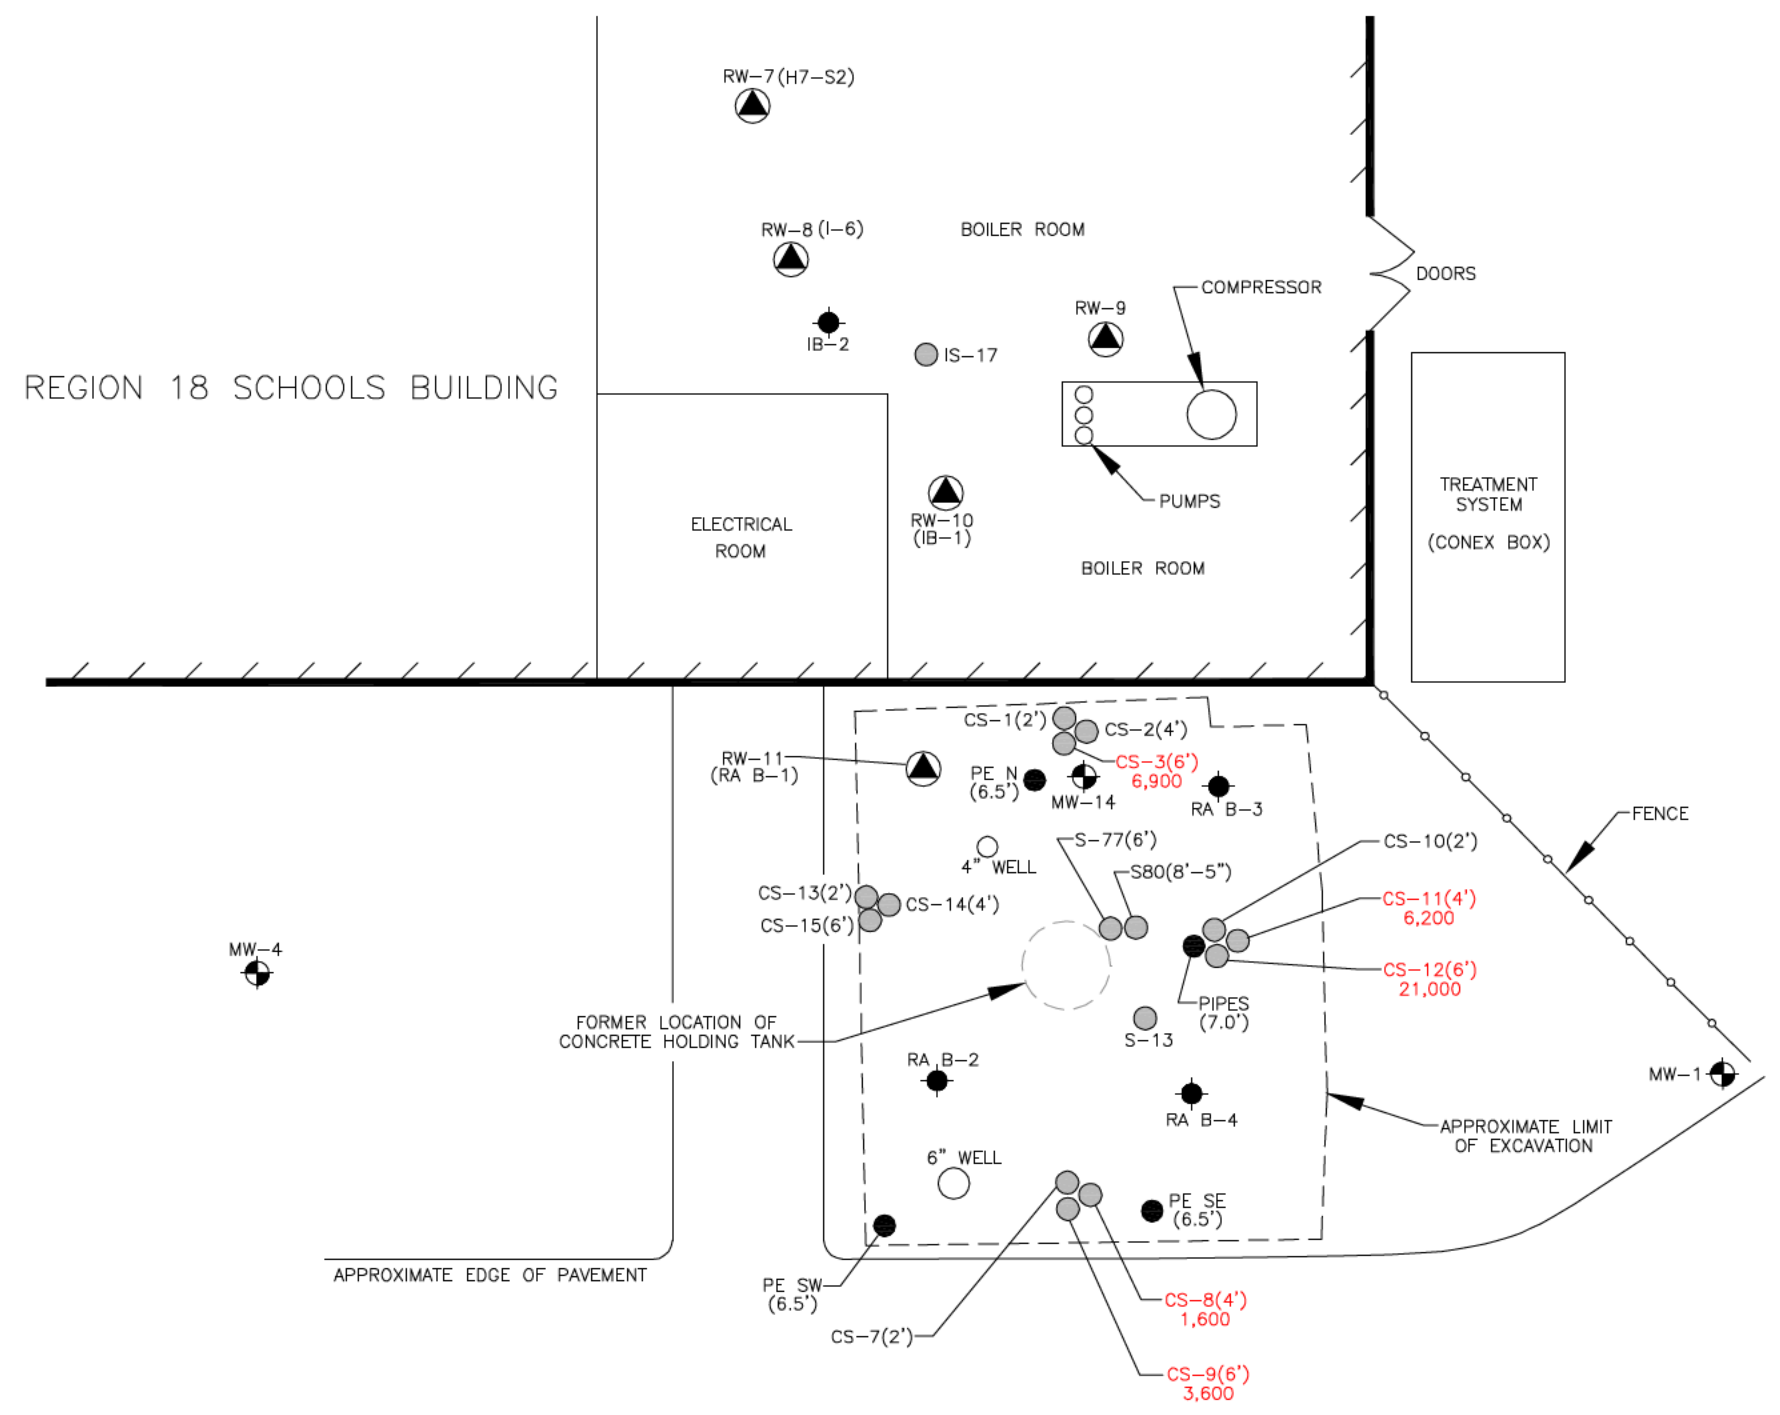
RW−7 (H7−S2)

RW−8 (I−6)

BOILER ROOM

COMPRESSOR

DOORS

RW−9

IB−2

IS−17

REGION 18 SCHOOLS BUILDING

TREATMENT SYSTEM (CONEX BOX)

PUMPS

ELECTRICAL ROOM

RW−10 (IB−1)

BOILER ROOM

CS−1(2')

CS−2(4')

CS−3(6') 6,900

RW−11 (RA B−1)

PE N (6.5')

MW−14

RA B−3

FENCE

S−77(6')

CS−10(2')

4" WELL

S80(8'−5")

CS−13(2')

CS−14(4')

CS−11(4') 6,200

CS−15(6')

MW−4

CS−12(6') 21,000

PIPES (7.0')

FORMER LOCATION OF CONCRETE HOLDING TANK

S−13

RA B−2

MW−1

RA B−4

APPROXIMATE LIMIT OF EXCAVATION

6" WELL

PE SE (6.5')

APPROXIMATE EDGE OF PAVEMENT

PE SW (6.5')

CS−8(4') 1,600

CS−7(2')

CS−9(6') 3,600